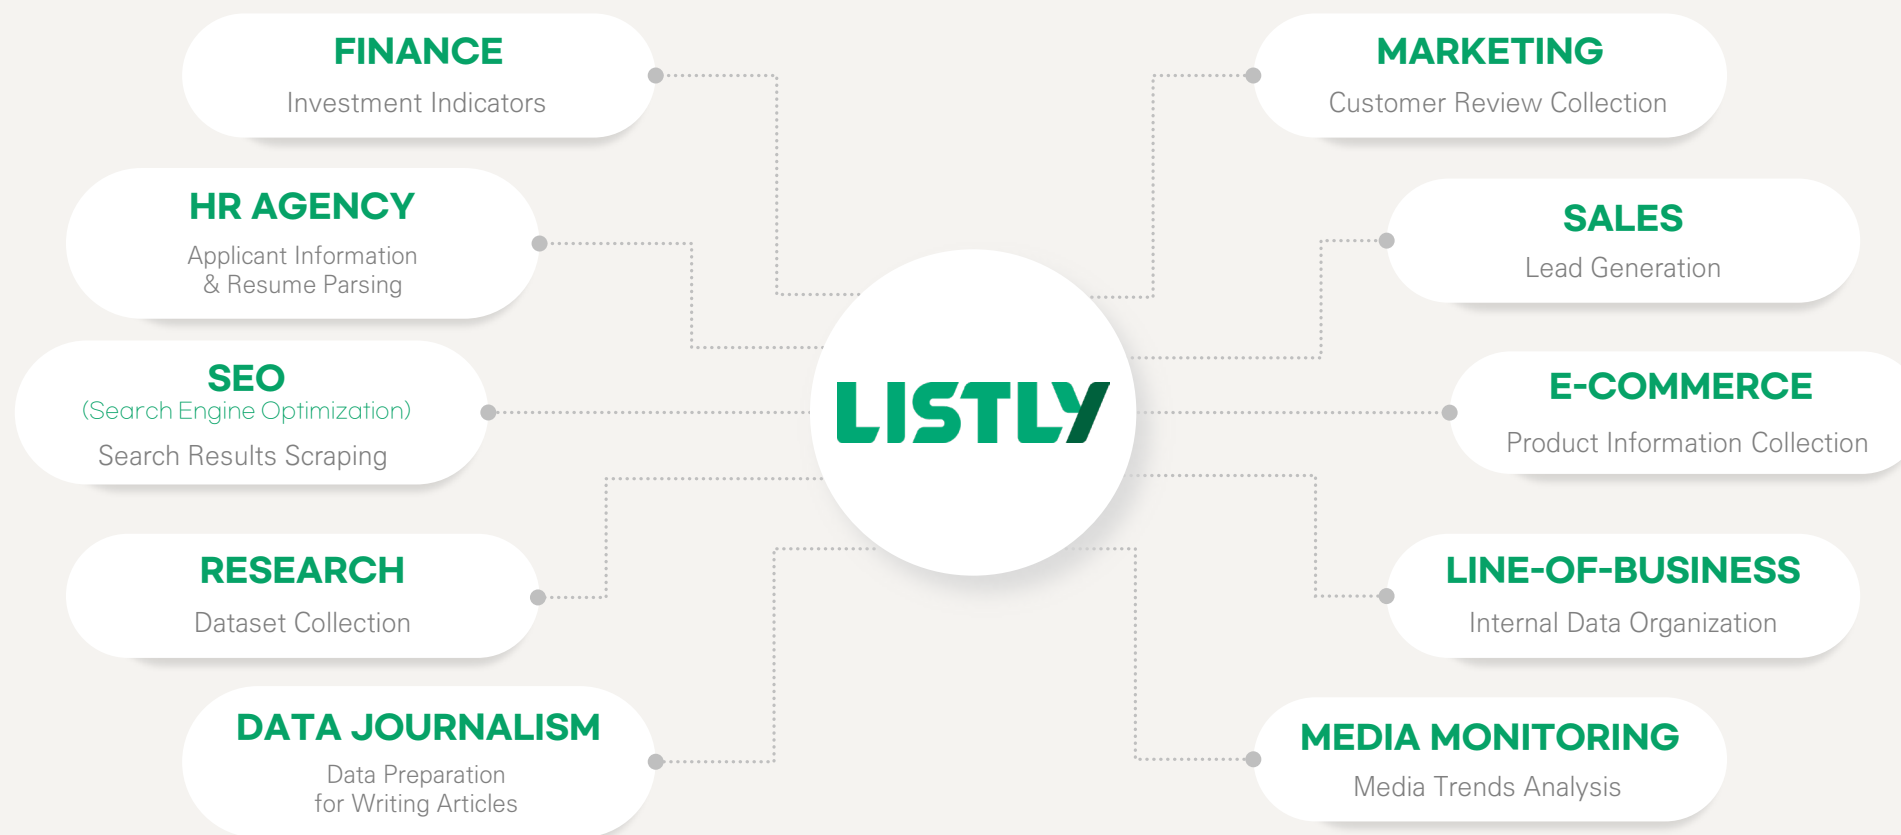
FINANCE
Investment Indicators

HR AGENCY
Applicant Information & Resume Parsing

SEO
(Search Engine Optimization)
Search Results Scraping

RESEARCH
Dataset Collection

DATA JOURNALISM
Data Preparation for Writing Articles

LISTLY

MARKETING
Customer Review Collection

SALES
Lead Generation

E-COMMERCE
Product Information Collection

LINE-OF-BUSINESS
Internal Data Organization

MEDIA MONITORING
Media Trends Analysis